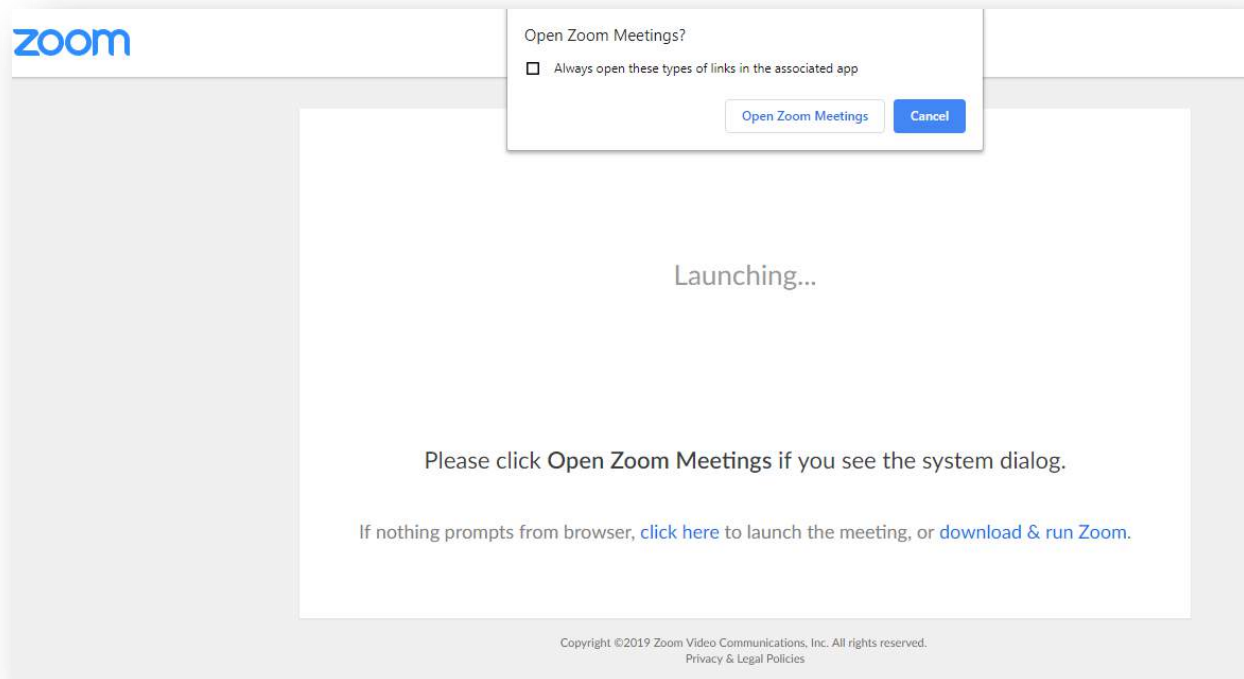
zoom

Open Zoom Meetings?

Always open these types of links in the associated app

Open Zoom Meetings

Cancel

Launching...

Please click **Open Zoom Meetings** if you see the system dialog.

If nothing prompts from browser, click here to launch the meeting, or download & run Zoom.

Copyright ©2019 Zoom Video Communications, Inc. All rights reserved.
Privacy & Legal Policies